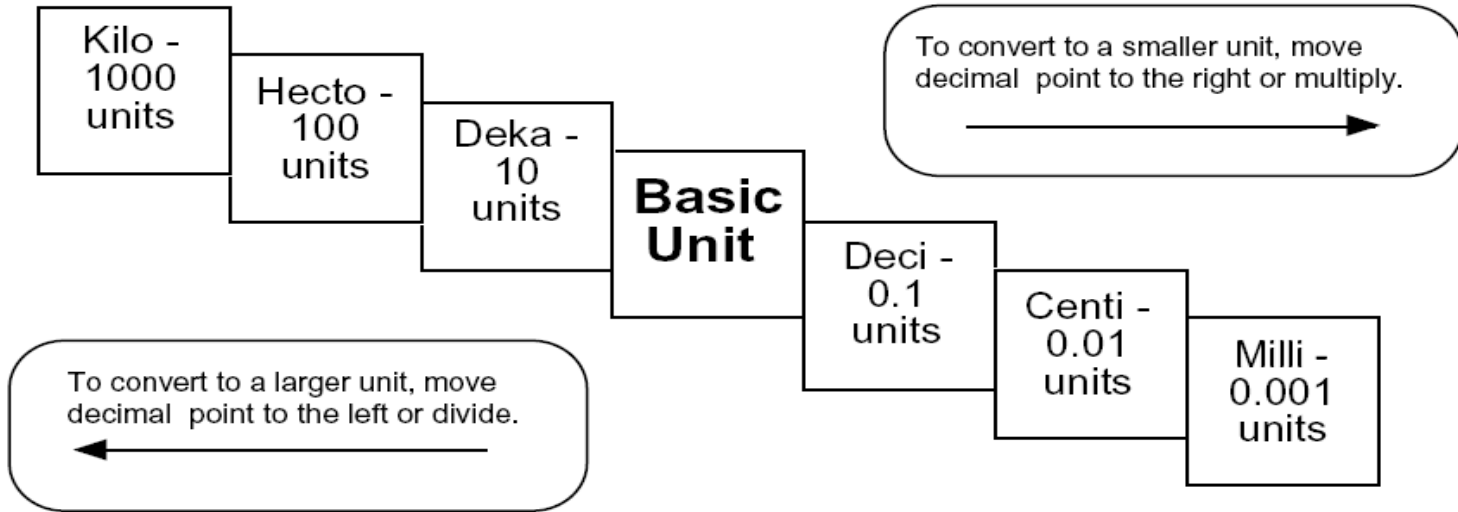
Kilo - 1000 units

Hecto - 100 units

Deka - 10 units

Basic Unit

Deci - 0.1 units

Centi - 0.01 units

Milli - 0.001 units

To convert to a smaller unit, move decimal point to the right or multiply.

To convert to a larger unit, move decimal point to the left or divide.